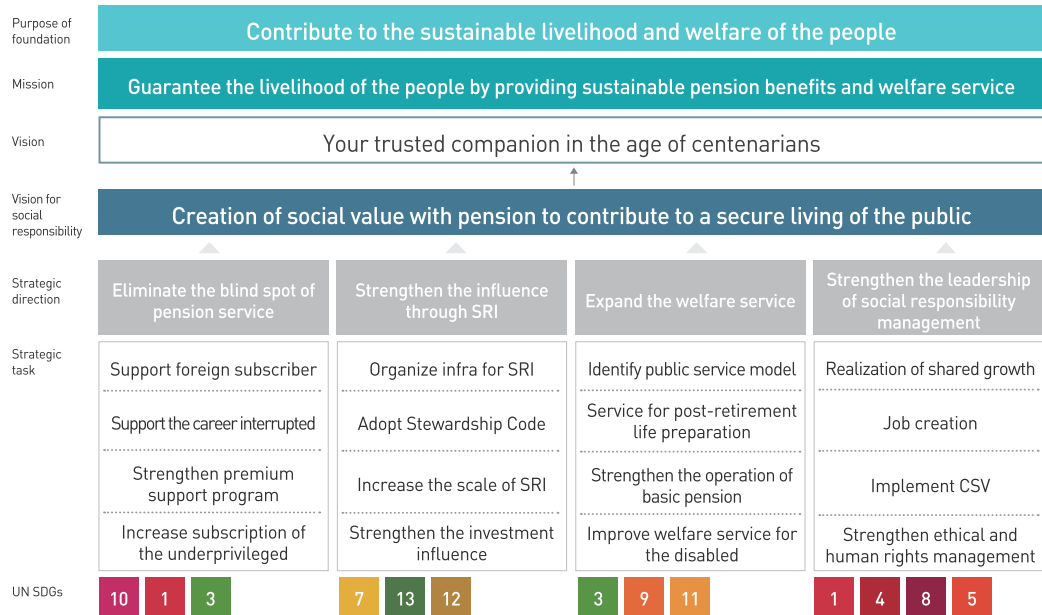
Purpose of foundation

Contribute to the sustainable livelihood and welfare of the people

Mission

Guarantee the livelihood of the people by providing sustainable pension benefits and welfare service

Vision

Your trusted companion in the age of centenarians

Vision for social responsibility

Creation of social value with pension to contribute to a secure living of the public

Strategic direction

Eliminate the blind spot of pension service

Strengthen the influence through SRI

Expand the welfare service

Strengthen the leadership of social responsibility management

Strategic task

Support foreign subscriber

Support the career interrupted

Strengthen premium support program

Increase subscription of the underprivileged

Organize infra for SRI

Adopt Stewardship Code

Increase the scale of SRI

Strengthen the investment influence

Identify public service model

Service for post-retirement life preparation

Strengthen the operation of basic pension

Improve welfare service for the disabled

Realization of shared growth

Job creation

Implement CSV

Strengthen ethical and human rights management

UN SDGs

10 1 3

7 13 12

3 9 11

1 4 8 5